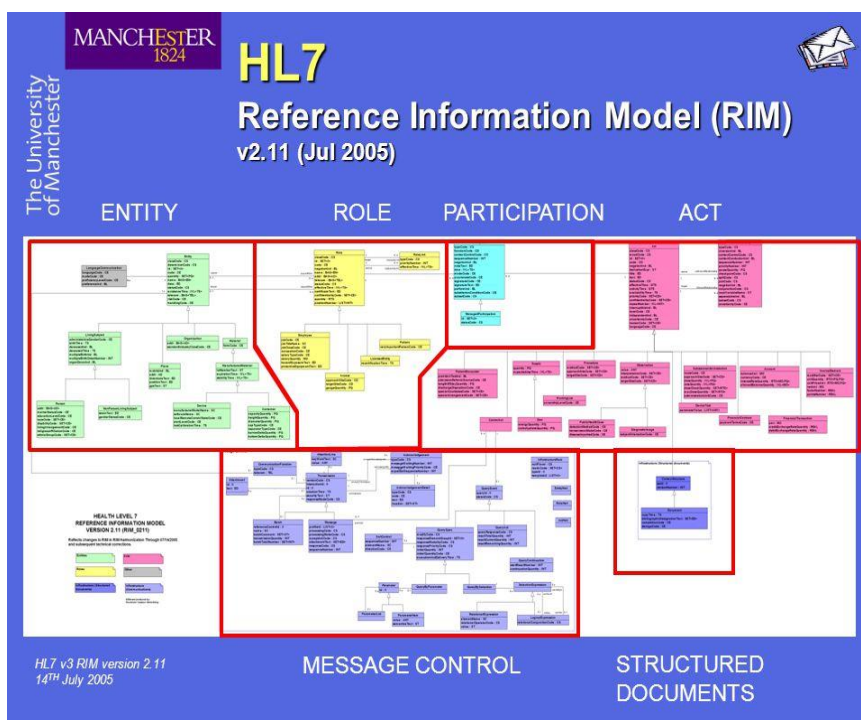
MANCHESTER
1824

The University of Manchester

HL7

Reference Information Model (RIM)

v2.11 (Jul 2005)

ENTITY

ROLE

PARTICIPATION

ACT

HEALTH LEVEL 7
REFERENCE INFORMATION MODEL
VERSION 2.11 (RIM_0211)

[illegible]

MESSAGE CONTROL

STRUCTURED DOCUMENTS

HL7 v3 RIM version 2.11
14TH July 2005